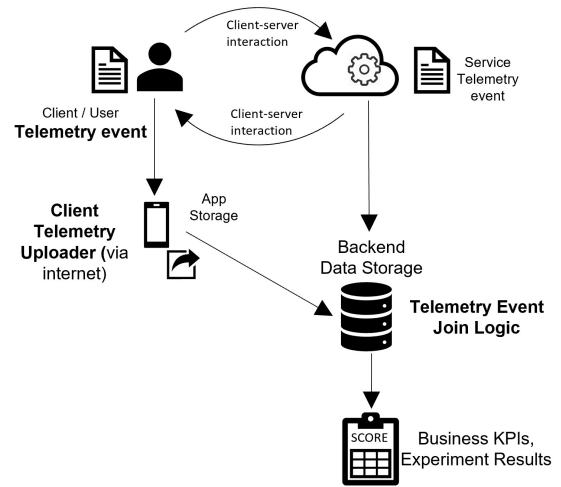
Client-server interaction

Service Telemetry event

Client / User
**Telemetry event**

Client-server interaction

App Storage

**Client Telemetry Uploader (**via internet)

Backend Data Storage

**Telemetry Event Join Logic**

SCORE

Business KPIs, Experiment Results